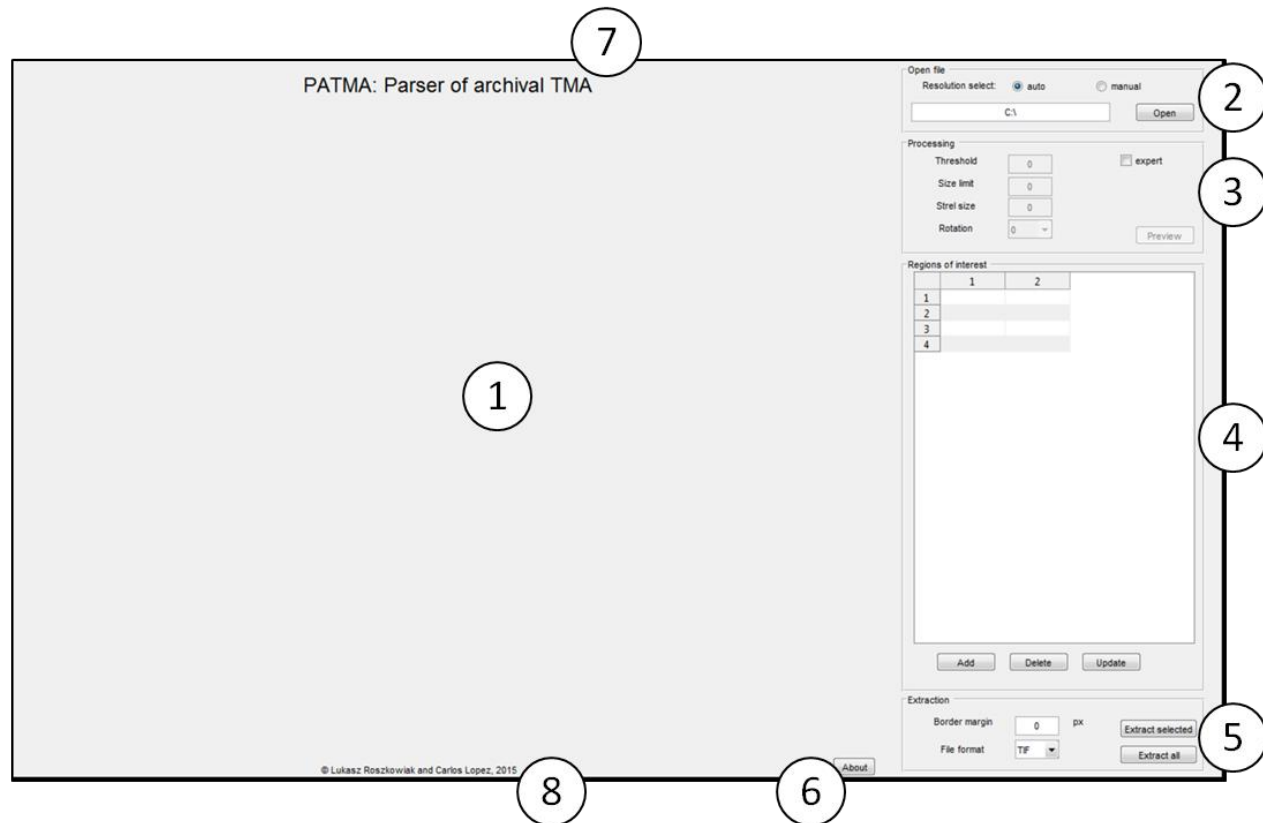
7

PATMA: Parser of archival TMA

Open file
Resolution select: auto manual
C:\
Open

2

Processing
Threshold 0
Size limit 0
Strel size 0
Rotation 0
expert
Preview

3

Regions of interest

| | 1 | 2 |
|---|---|---|
| 1 | | |
| 2 | | |
| 3 | | |
| 4 | | |

Add Delete Update

4

1

Extraction
Border margin 0 px
File format TIF
Extract selected
Extract all

5

© Lukasz Roszkowiak and Carlos Lopez, 2015
About

8

6